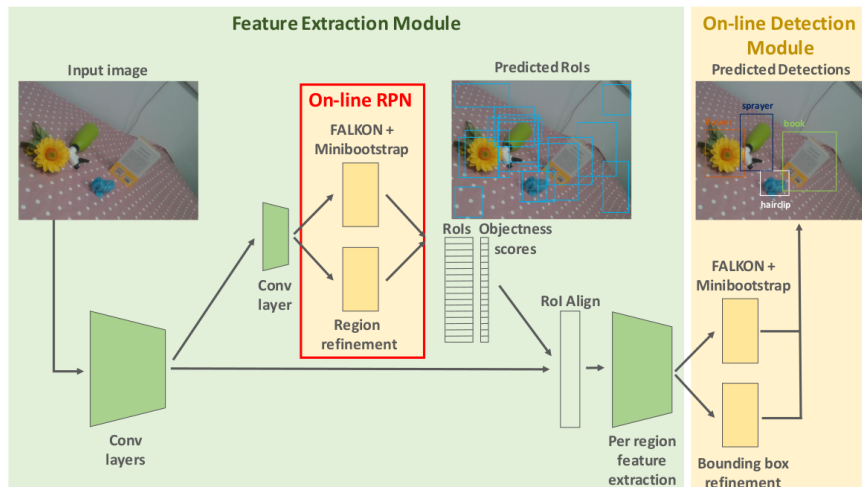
Feature Extraction Module

On-line Detection Module

Input image

Predicted RoIs

Predicted Detections

On-line RPN

FALKON + Minibootstrap

Region refinement

Conv layer

RoIs

Objectness scores

RoI Align

Conv layers

Per region feature extraction

FALKON + Minibootstrap

Bounding box refinement

sprayer

book

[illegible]

hairclip